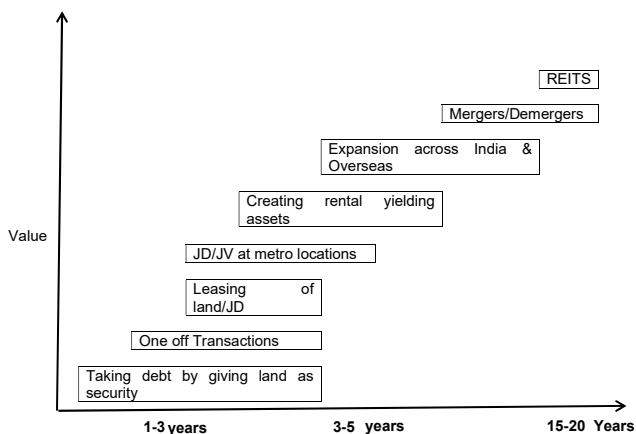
REITS

Mergers/Demergers

Expansion across India & Overseas

Creating rental yielding assets

Value

JD/JV at metro locations

Leasing of land/JD

One off Transactions

Taking debt by giving land as security

1-3 years

3-5 years

15-20 Years